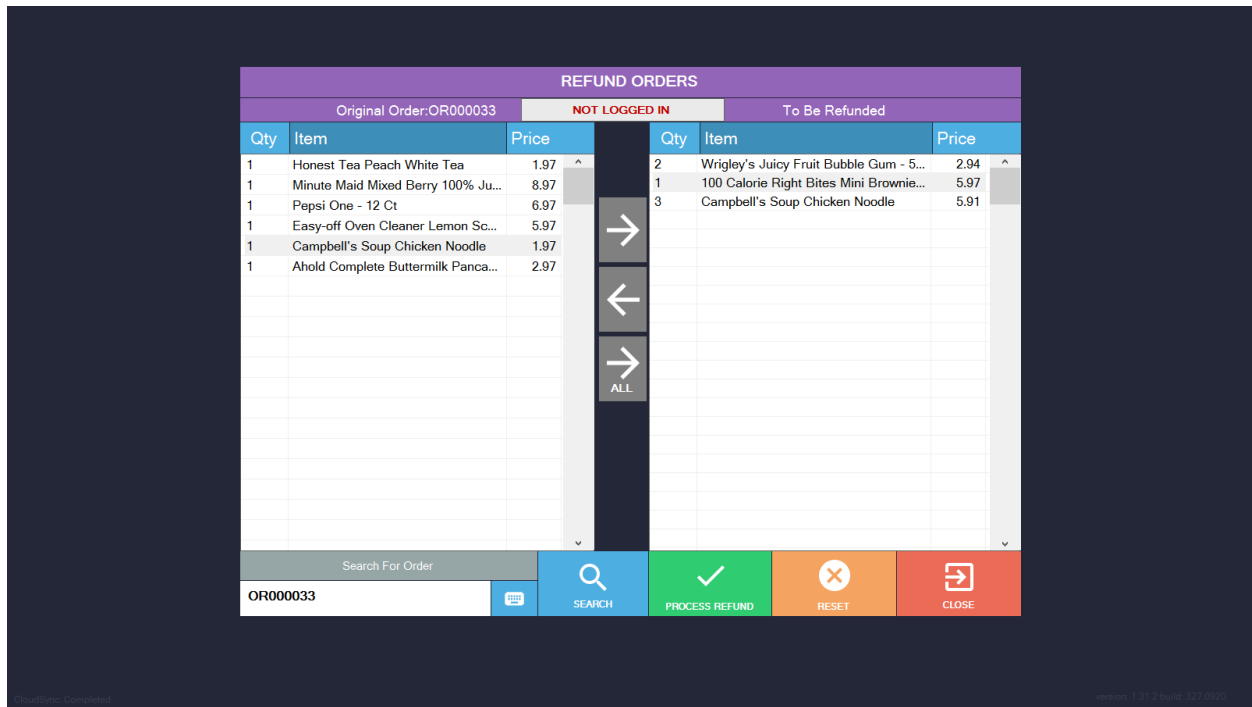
REFUND ORDERS

Original Order:OR000033 | NOT LOGGED IN | To Be Refunded

| Qty | Item | Price |
|---|---|---|
| 1 | Honest Tea Peach White Tea | 1.97 |
| 1 | Minute Maid Mixed Berry 100% Ju... | 8.97 |
| 1 | Pepsi One - 12 Ct | 6.97 |
| 1 | Easy-off Oven Cleaner Lemon Sc... | 5.97 |
| 1 | Campbell's Soup Chicken Noodle | 1.97 |
| 1 | Ahold Complete Buttermilk Panca... | 2.97 |

ALL

| Qty | Item | Price |
|---|---|---|
| 2 | Wrigley's Juicy Fruit Bubble Gum - 5... | 2.94 |
| 1 | 100 Calorie Right Bites Mini Brownie... | 5.97 |
| 3 | Campbell's Soup Chicken Noodle | 5.91 |

Search For Order
OR000033
SEARCH
PROCESS REFUND
RESET
CLOSE

CloudSync: Completed
version: 1.31.2 build: 327.0920